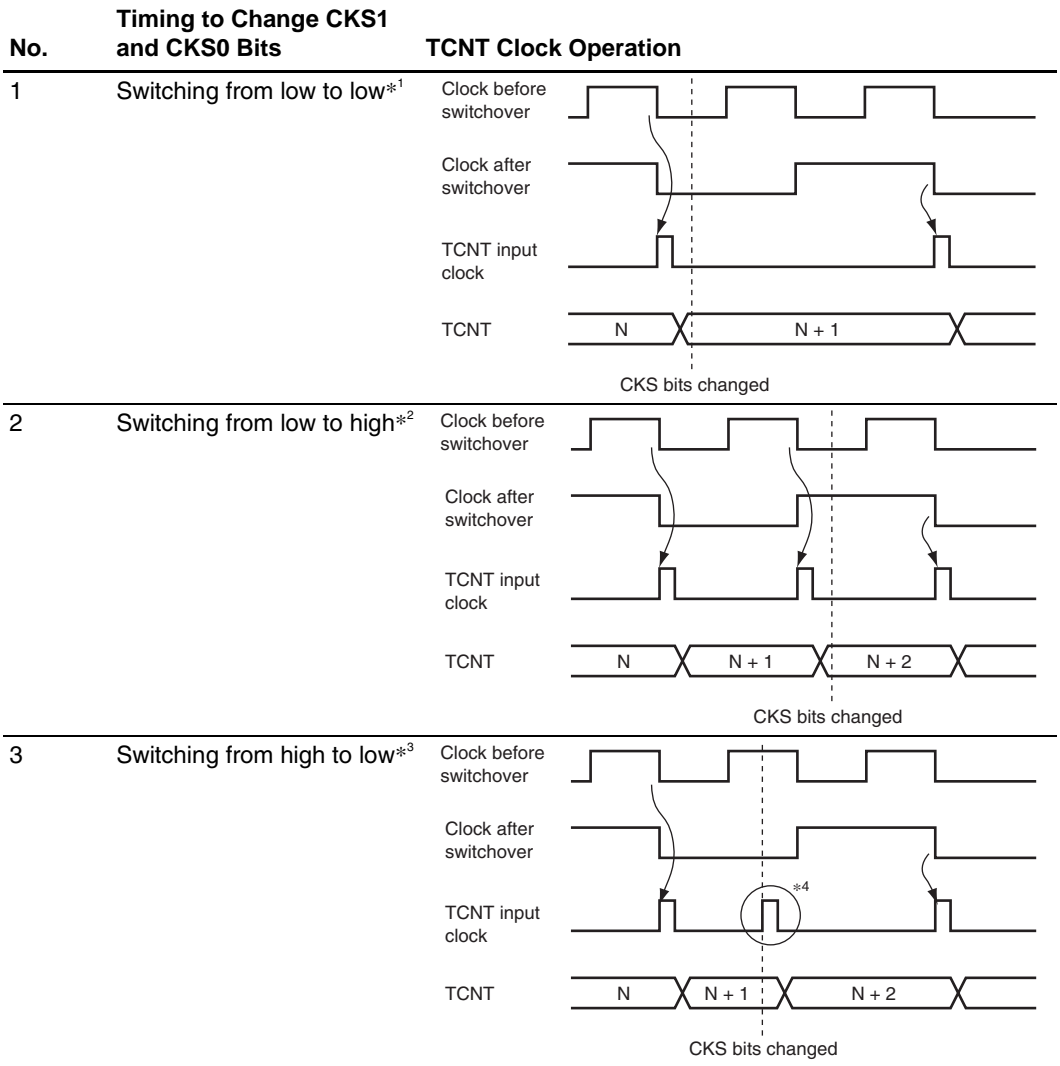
| No. | Timing to Change CKS1 and CKS0 Bits | TCNT Clock Operation |
|---|---|---|
| 1 | Switching from low to low$*^1$ | Clock before switchover<br>Clock after switchover<br>TCNT input clock<br>TCNT N N + 1<br>CKS bits changed |
| 2 | Switching from low to high$*^2$ | Clock before switchover<br>Clock after switchover<br>TCNT input clock<br>TCNT N N + 1 N + 2<br>CKS bits changed |
| 3 | Switching from high to low$*^3$ | Clock before switchover<br>Clock after switchover<br>$*4$<br>TCNT input clock<br>TCNT N N + 1 N + 2<br>CKS bits changed |